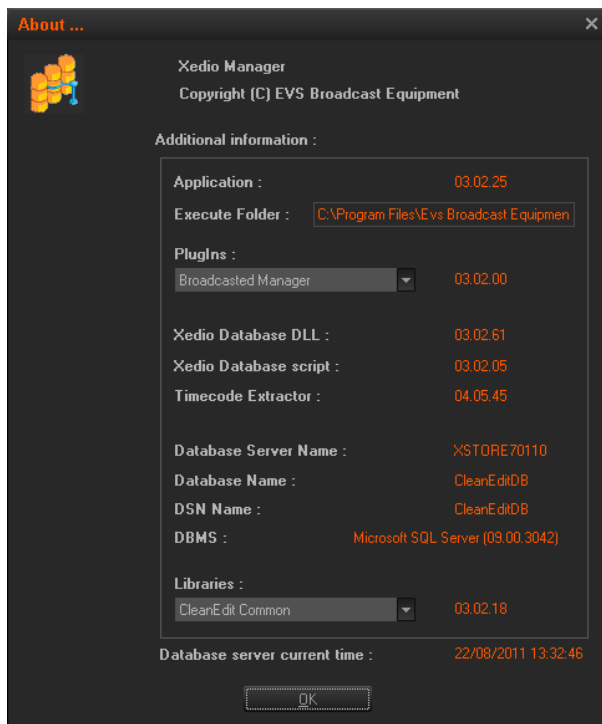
About ...

Xedio Manager
Copyright (C) EVS Broadcast Equipment

Additional information :

Application : 03.02.25

Execute Folder : C:\Program Files\Evs Broadcast Equipmen

PlugIns :
Broadcasted Manager 03.02.00

Xedio Database DLL : 03.02.61
Xedio Database script : 03.02.05
Timecode Extractor : 04.05.45

Database Server Name : XSTORE70110
Database Name : CleanEditDB
DSN Name : CleanEditDB
DBMS : Microsoft SQL Server (09.00.3042)

Libraries :
CleanEdit Common 03.02.18

Database server current time : 22/08/2011 13:32:46

OK